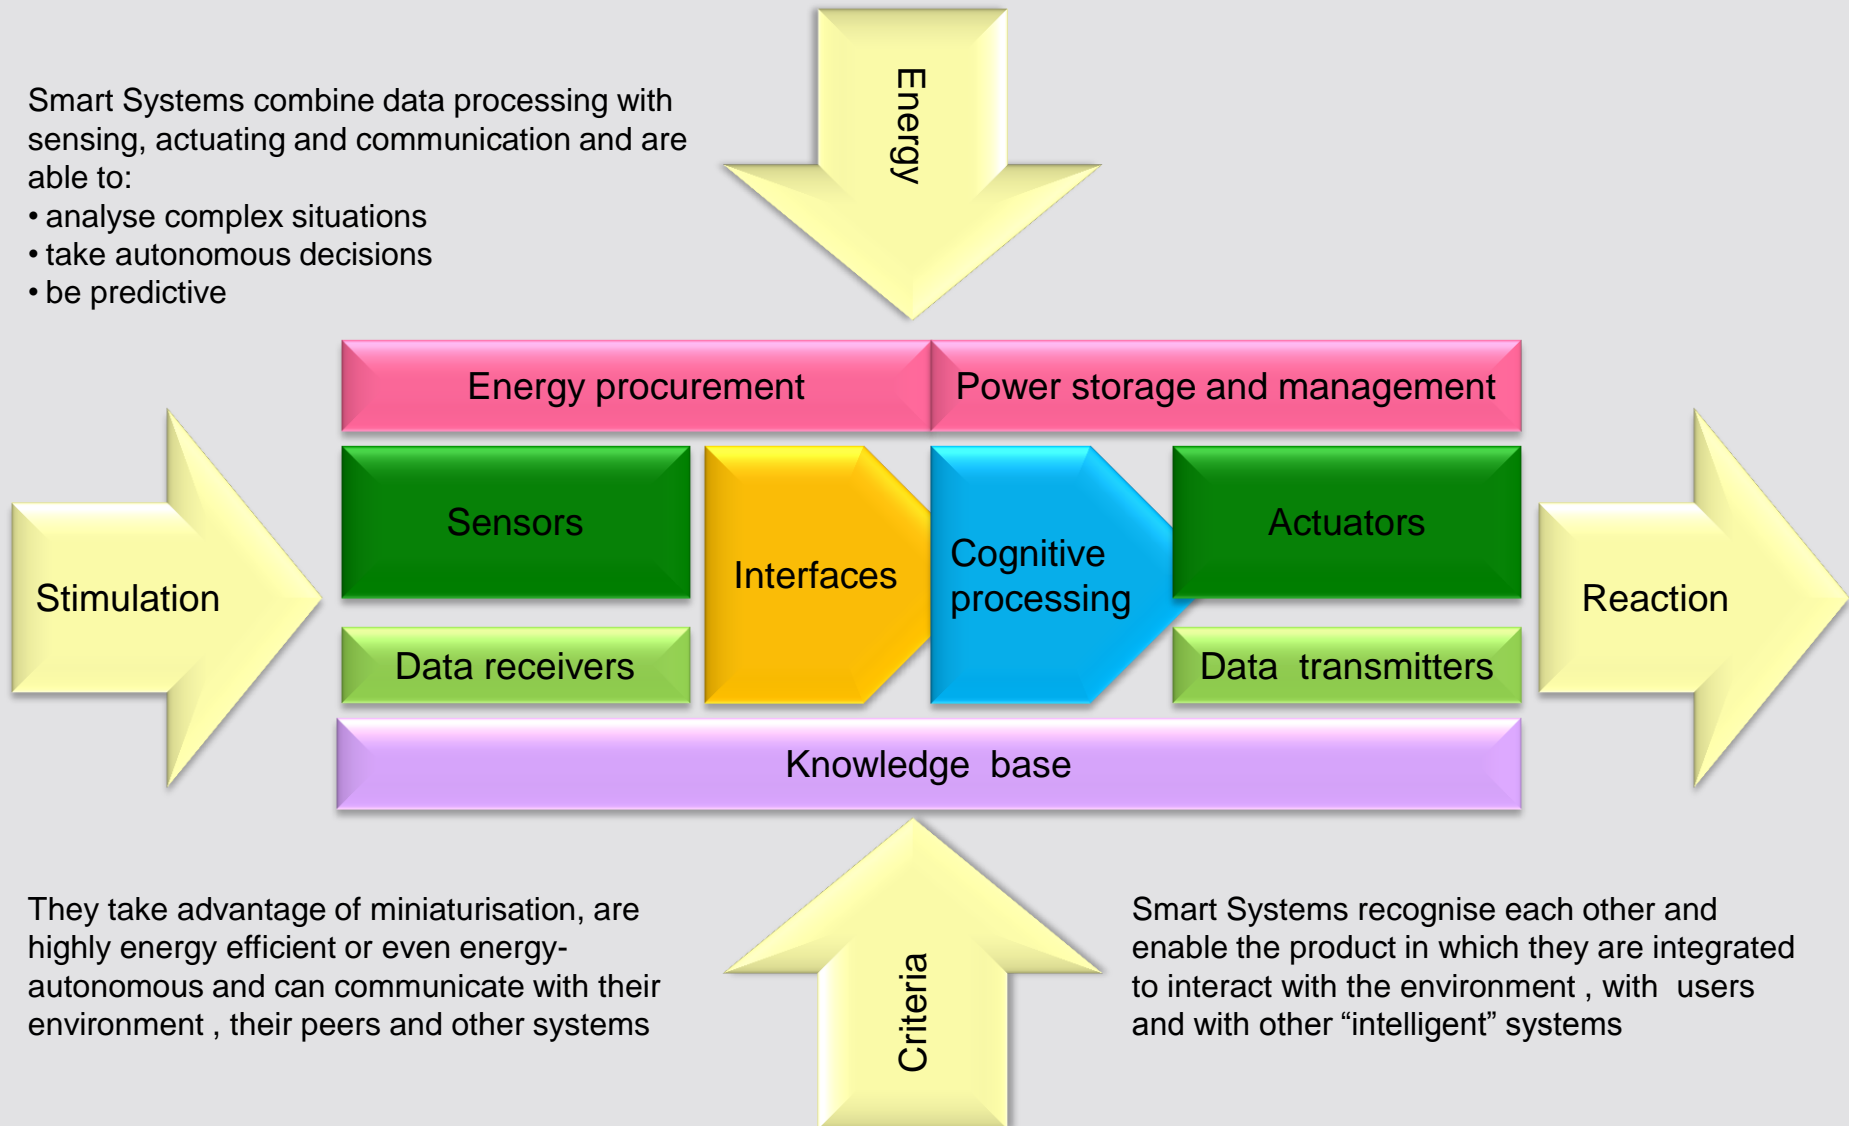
Smart Systems combine data processing with sensing, actuating and communication and are able to:
• analyse complex situations
• take autonomous decisions
• be predictive

Energy

Energy procurement

Power storage and management

Stimulation

Sensors

Data receivers

Interfaces

Cognitive processing

Actuators

Data transmitters

Reaction

Knowledge base

Criteria

They take advantage of miniaturisation, are highly energy efficient or even energy-autonomous and can communicate with their environment , their peers and other systems

Smart Systems recognise each other and enable the product in which they are integrated to interact with the environment , with users and with other “intelligent” systems